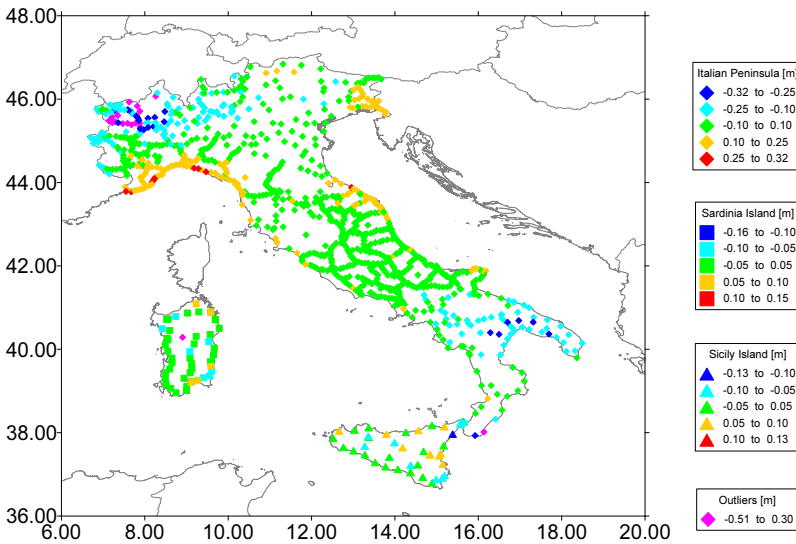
48.00
46.00
44.00
42.00
40.00
38.00
36.00
6.00
8.00
10.00
12.00
14.00
16.00
18.00
20.00

Italian Peninsula [m]
-0.32 to -0.25
-0.25 to -0.10
-0.10 to 0.10
0.10 to 0.25
0.25 to 0.32

Sardinia Island [m]
-0.16 to -0.10
-0.10 to -0.05
-0.05 to 0.05
0.05 to 0.10
0.10 to 0.15

Sicily Island [m]
-0.13 to -0.10
-0.10 to -0.05
-0.05 to 0.05
0.05 to 0.10
0.10 to 0.13

Outliers [m]
-0.51 to 0.30